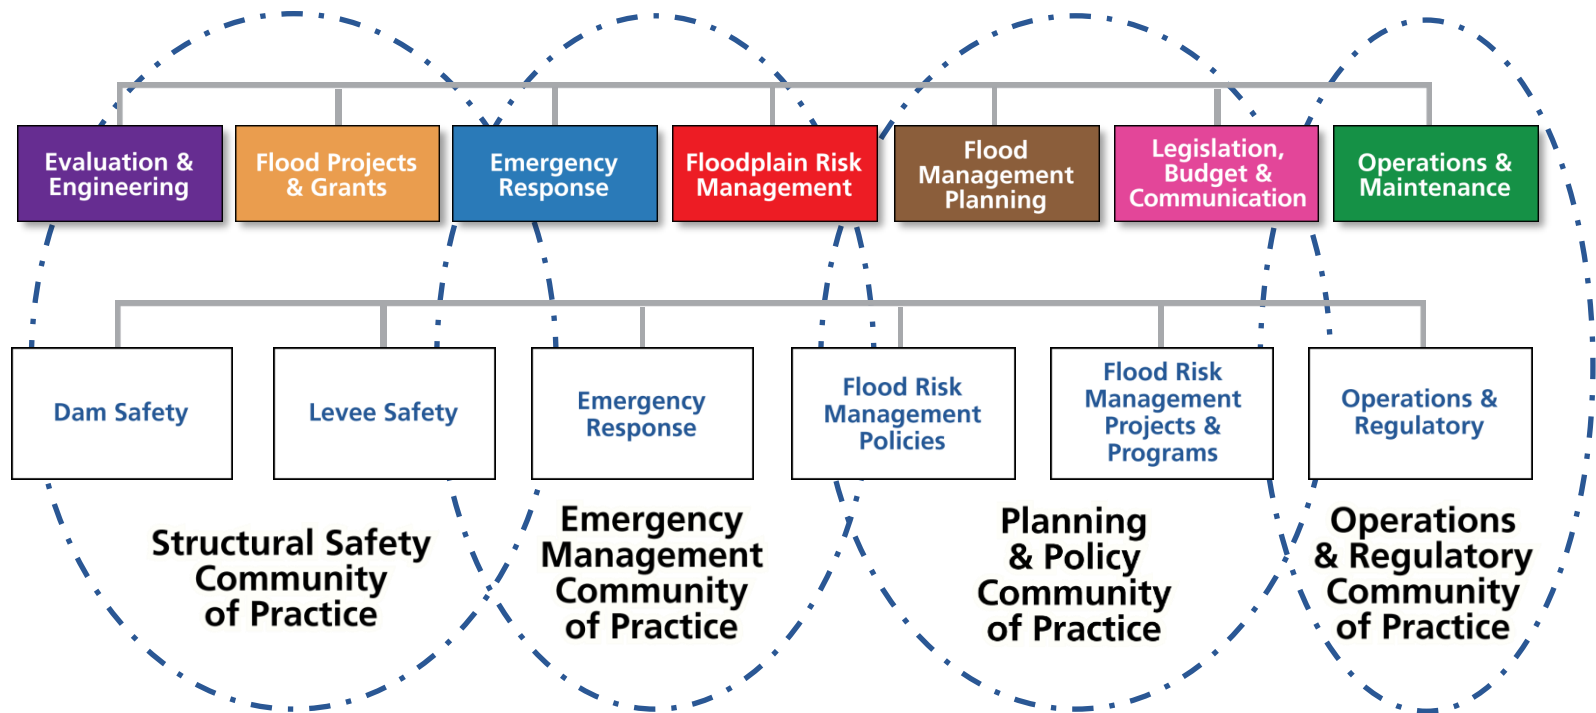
Evaluation & Engineering

Flood Projects & Grants

Emergency Response

Floodplain Risk Management

Flood Management Planning

Legislation, Budget & Communication

Operations & Maintenance

Dam Safety

Levee Safety

Emergency Response

Flood Risk Management Policies

Flood Risk Management Projects & Programs

Operations & Regulatory

Structural Safety Community of Practice

Emergency Management Community of Practice

Planning & Policy Community of Practice

Operations & Regulatory Community of Practice